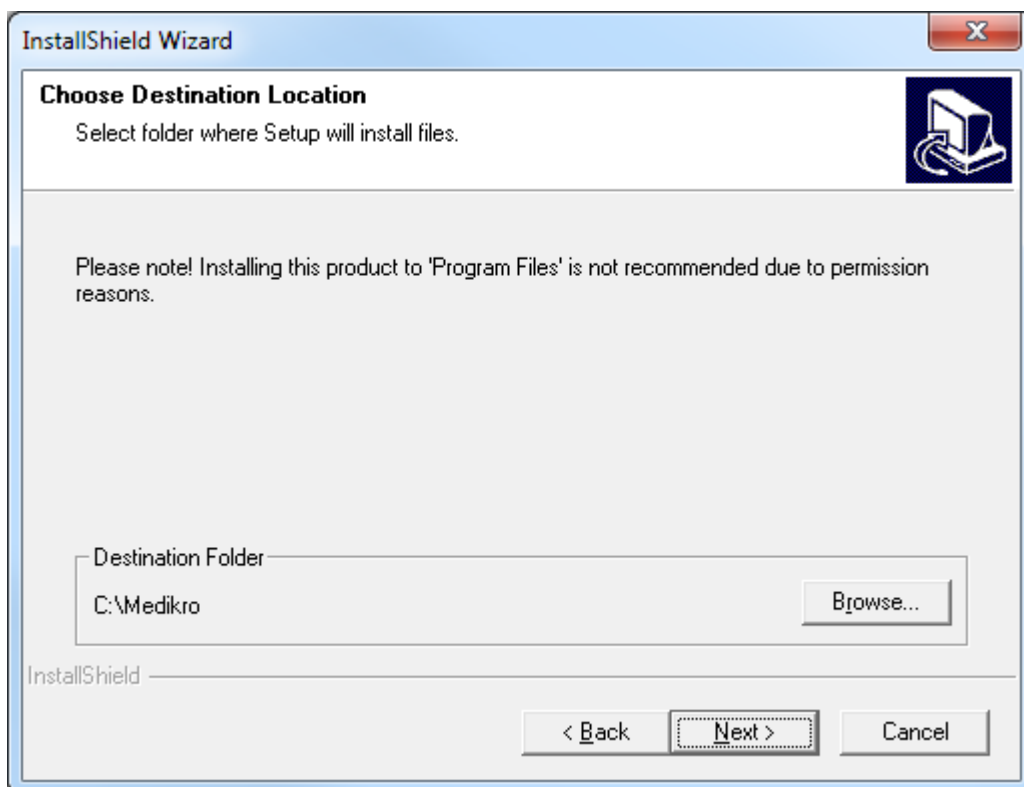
InstallShield Wizard

Choose Destination Location

Select folder where Setup will install files.

Please note! Installing this product to 'Program Files' is not recommended due to permission reasons.

Destination Folder

C:\Medikro

Browse...

InstallShield

< Back

Next >

Cancel